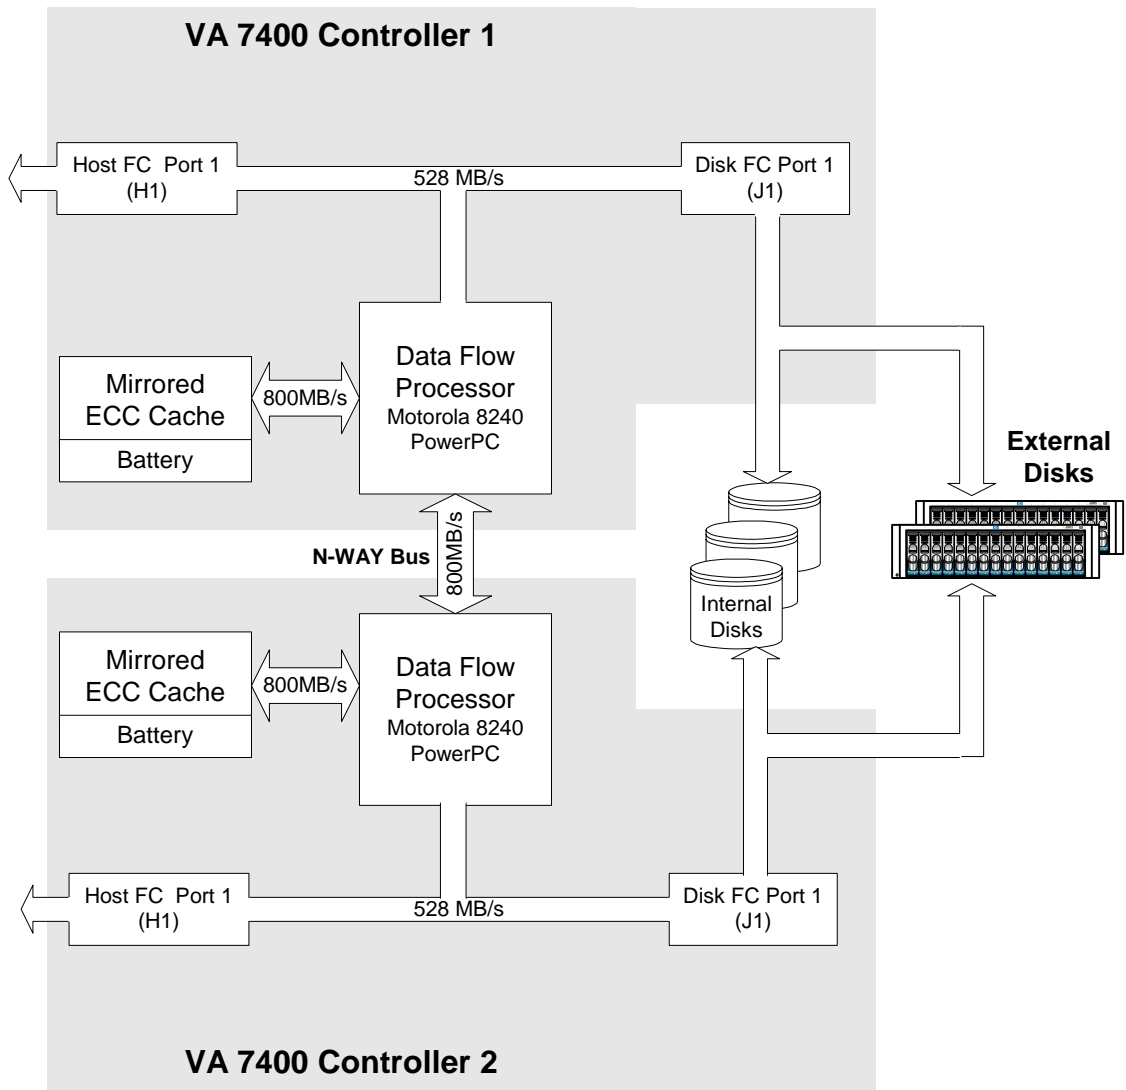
VA 7400 Controller 1

Host FC Port 1
(H1)

528 MB/s

Disk FC Port 1
(J1)

Mirrored
ECC Cache

Battery

800MB/s

Data Flow
Processor
Motorola 8240
PowerPC

External
Disks

N-WAY Bus

800MB/s

Internal
Disks

Mirrored
ECC Cache

Battery

800MB/s

Data Flow
Processor
Motorola 8240
PowerPC

Host FC Port 1
(H1)

528 MB/s

Disk FC Port 1
(J1)

VA 7400 Controller 2